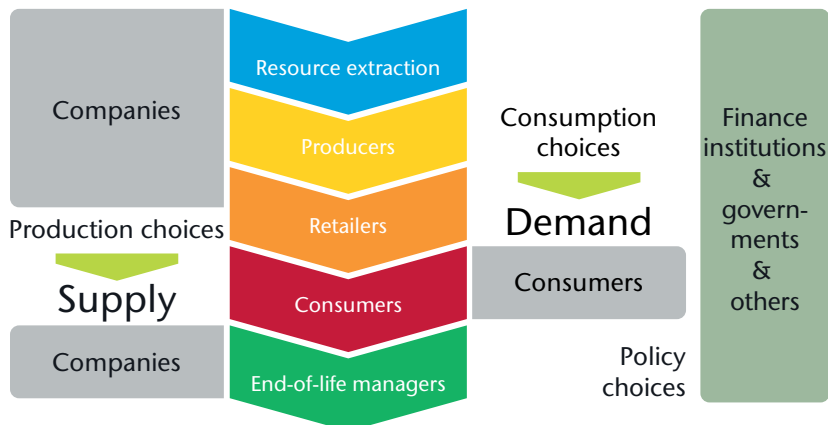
Companies

Production choices

Supply

Companies

Resource extraction

Producers

Retailers

Consumers

End-of-life managers

Consumption choices

Demand

Consumers

Policy choices

Finance institutions & governments & others